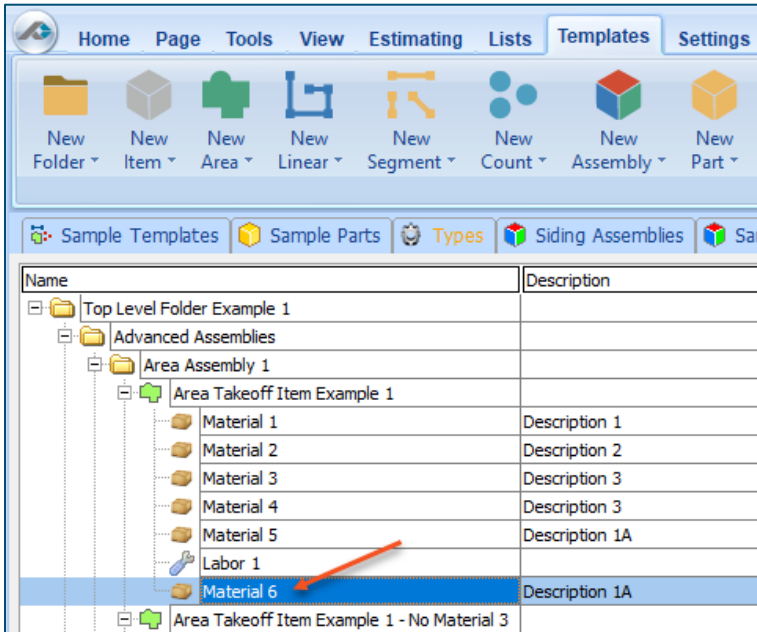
Home Page Tools View Estimating Lists Templates Settings

New Folder ▾ New Item ▾ New Area ▾ New Linear ▾ New Segment ▾ New Count ▾ New Assembly ▾ New Part ▾

Sample Templates | Sample Parts | Types | Siding Assemblies | Sa

| Name | Description |
|---|---|
| Top Level Folder Example 1 | |
| Advanced Assemblies | |
| Area Assembly 1 | |
| Area Takeoff Item Example 1 | |
| Material 1 | Description 1 |
| Material 2 | Description 2 |
| Material 3 | Description 3 |
| Material 4 | Description 3 |
| Material 5 | Description 1A |
| Labor 1 | |
| Material 6 | Description 1A |
| Area Takeoff Item Example 1 - No Material 3 | |